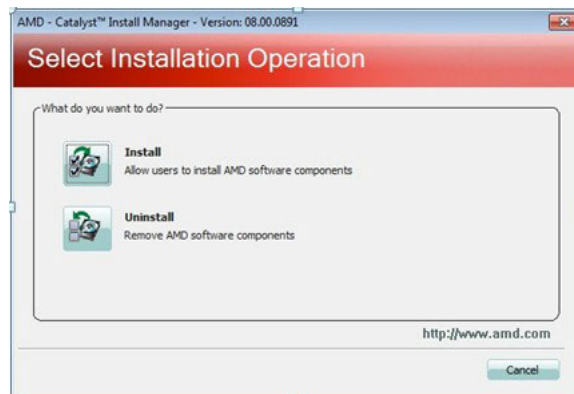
AMD - Catalyst™ Install Manager - Version: 08.00.0891

Select Installation Operation

What do you want to do?

Install
Allow users to install AMD software components

Uninstall
Remove AMD software components

http://www.amd.com

Cancel